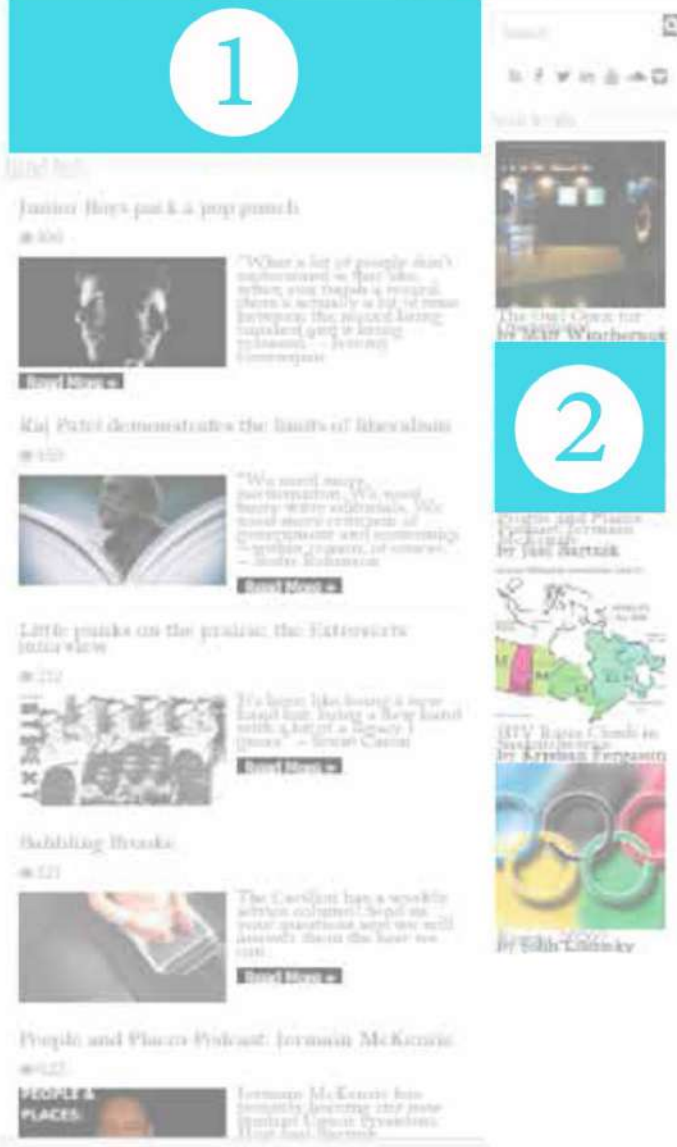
1

Junior Boys pack a pop punch

"What a lot of people don't understand is that like, when your band is around, there is actually a lot of time between the record being finished and it being released." – Jeremy Greenspan

Read More »

Raj Patel demonstrates the limits of liberalism

"We need more information. We need more wiser editorials. We need more critiques of government and economy — within reason, of course." – Sister Robinson

Read More »

Little punks on the prairie: the Extensions interview

"It's been like being a new band but being a new band with a bit of a legacy I guess." – Scott Caron

Read More »

Bubbling Brooks

The Carillon has a weekly advice column! Send us your questions and we will answer them the best we can.

Read More »

People and Places Podcast: Jermain McKenzie

PEOPLE & PLACES

Jermain McKenzie has recently become the new Student Union President. Host Joel Bartnik

Search

The Owl Open for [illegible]
by Matt Wincherauk

2

People and Places Podcast: Jermain McKenzie
by Joel Bartnik

HIV Rates Climb in Saskatchewan
by Kristian Ferguson

by Edith Lutnsky